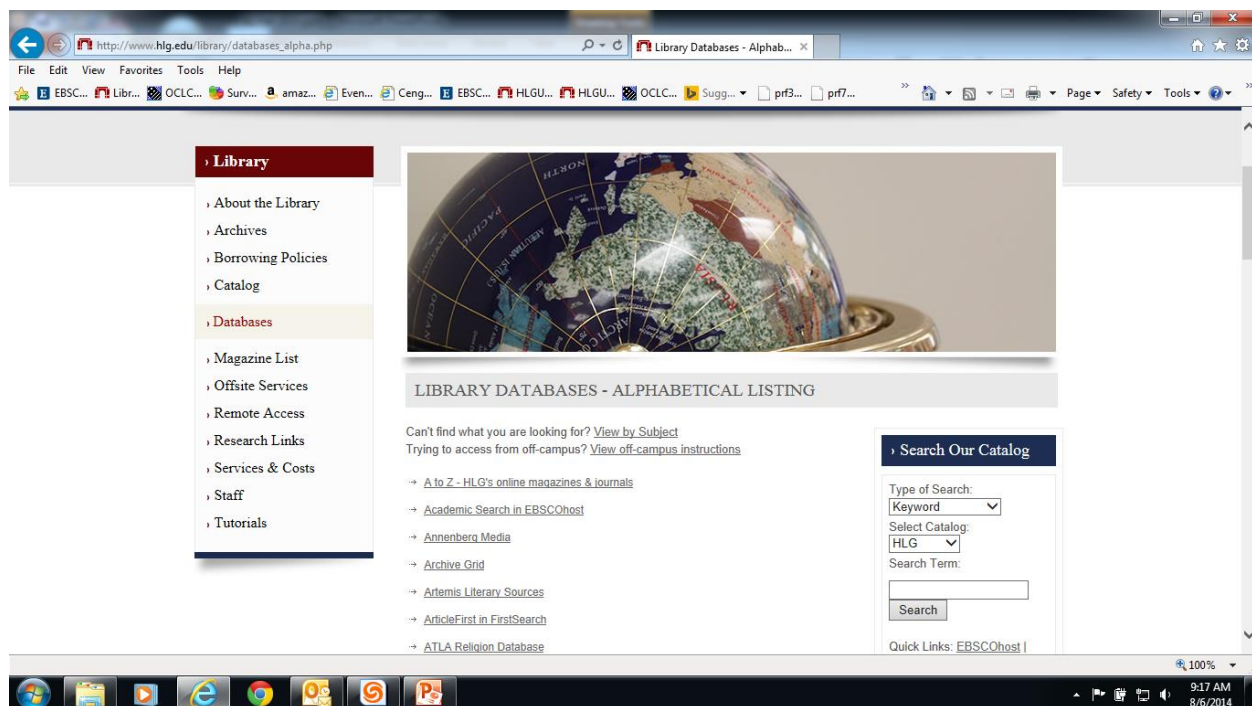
http://www.hlg.edu/library/databases_alpha.php
Library Databases - Alphab... ×

File Edit View Favorites Tools Help

EBSC... Libr... OCLC... Surv... amaz... Even... Ceng... EBSC... HLGU... HLGU... OCLC... Sugg... prf3... prf7...

Page ▾ Safety ▾ Tools ▾

› Library

› About the Library
› Archives
› Borrowing Policies
› Catalog
› Databases
› Magazine List
› Offsite Services
› Remote Access
› Research Links
› Services & Costs
› Staff
› Tutorials

LIBRARY DATABASES - ALPHABETICAL LISTING

Can't find what you are looking for? View by Subject
Trying to access from off-campus? View off-campus instructions

→ A to Z - HLG's online magazines & journals
→ Academic Search in EBSCOhost
→ Annenberg Media
→ Archive Grid
→ Artemis Literary Sources
→ ArticleFirst in FirstSearch
→ ATLA Religion Database

› Search Our Catalog

Type of Search:
Keyword
Select Catalog:
HLG
Search Term:

Search

Quick Links: EBSCOhost |

100%

9:17 AM
8/6/2014